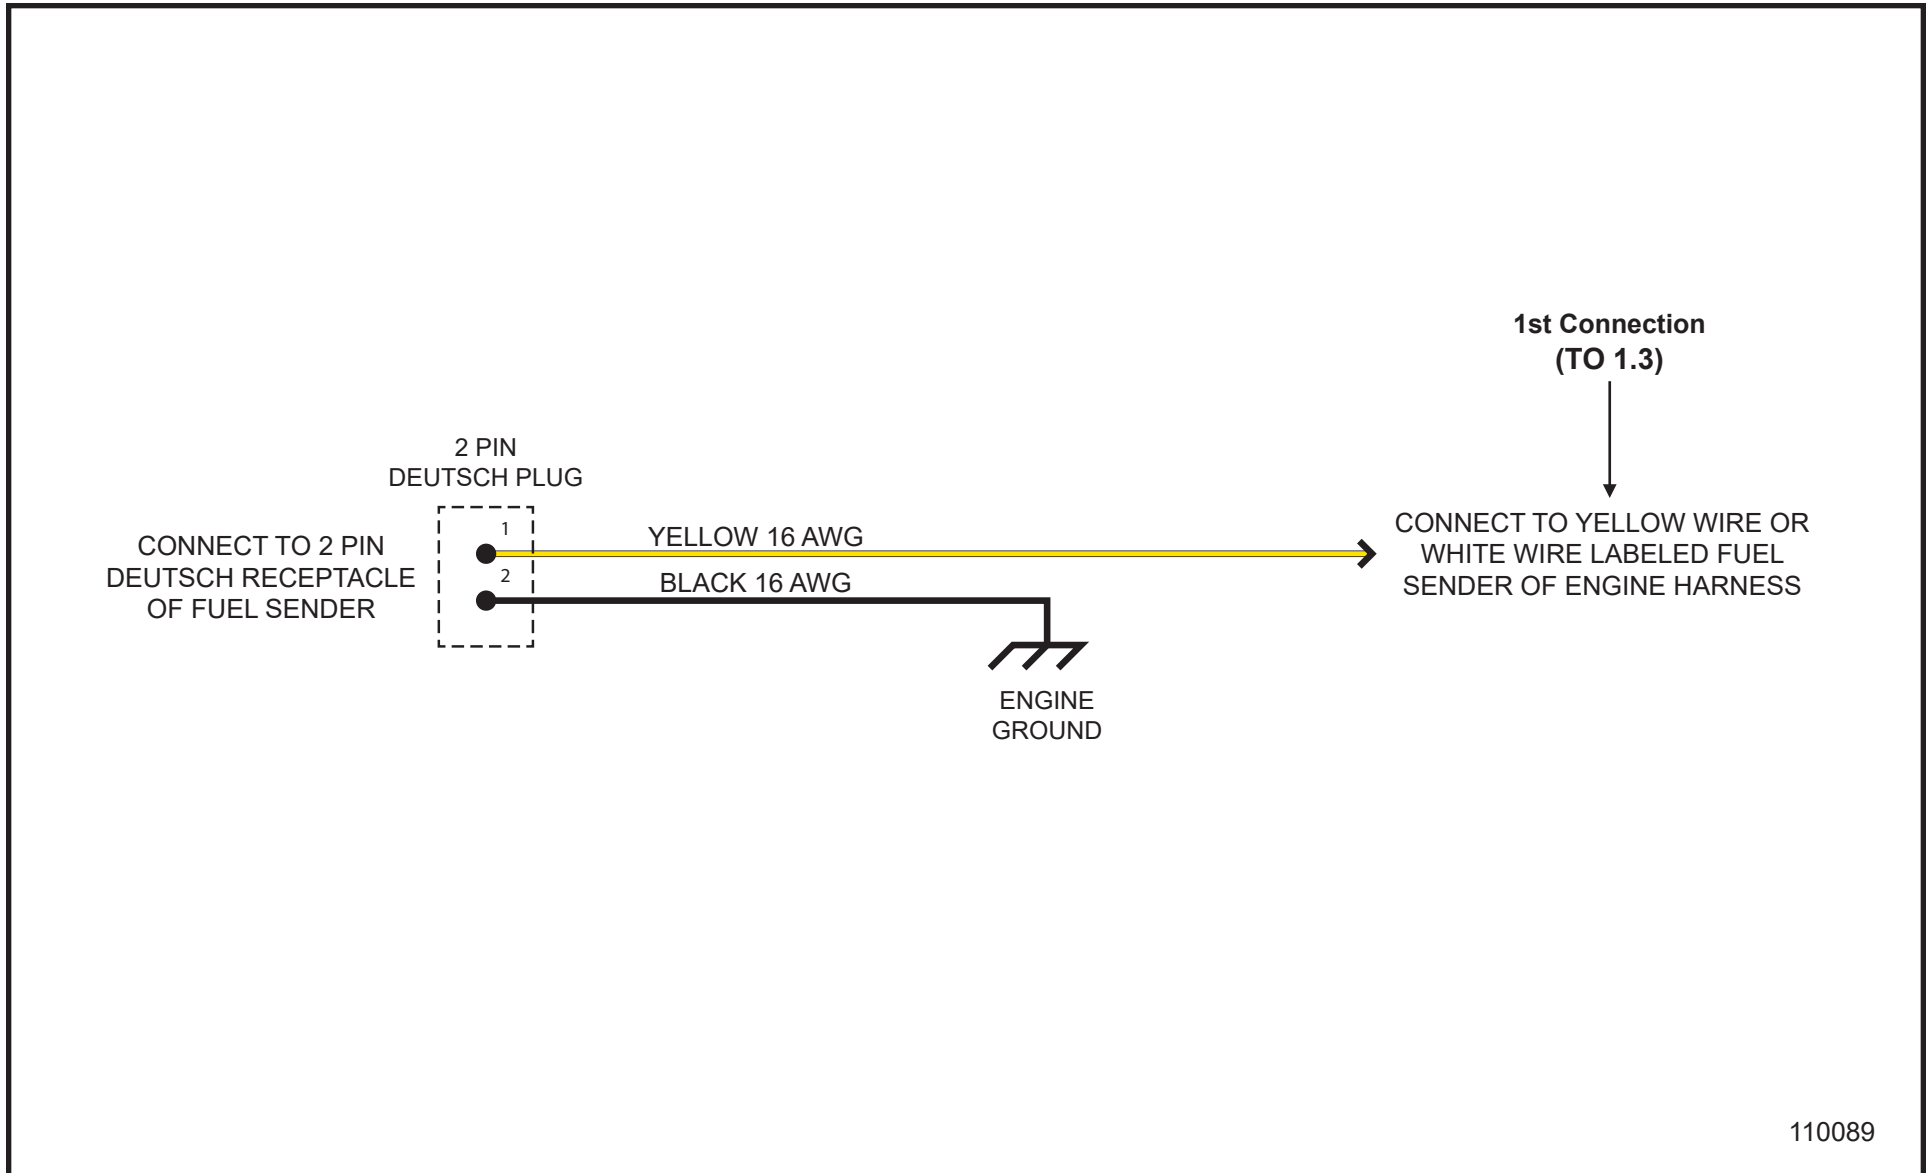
1st Connection
(TO 1.3)

2 PIN
DEUTSCH PLUG

CONNECT TO 2 PIN
DEUTSCH RECEPTACLE
OF FUEL SENDER

1

2

YELLOW 16 AWG

BLACK 16 AWG

CONNECT TO YELLOW WIRE OR
WHITE WIRE LABELED FUEL
SENDER OF ENGINE HARNESS

ENGINE
GROUND

110089